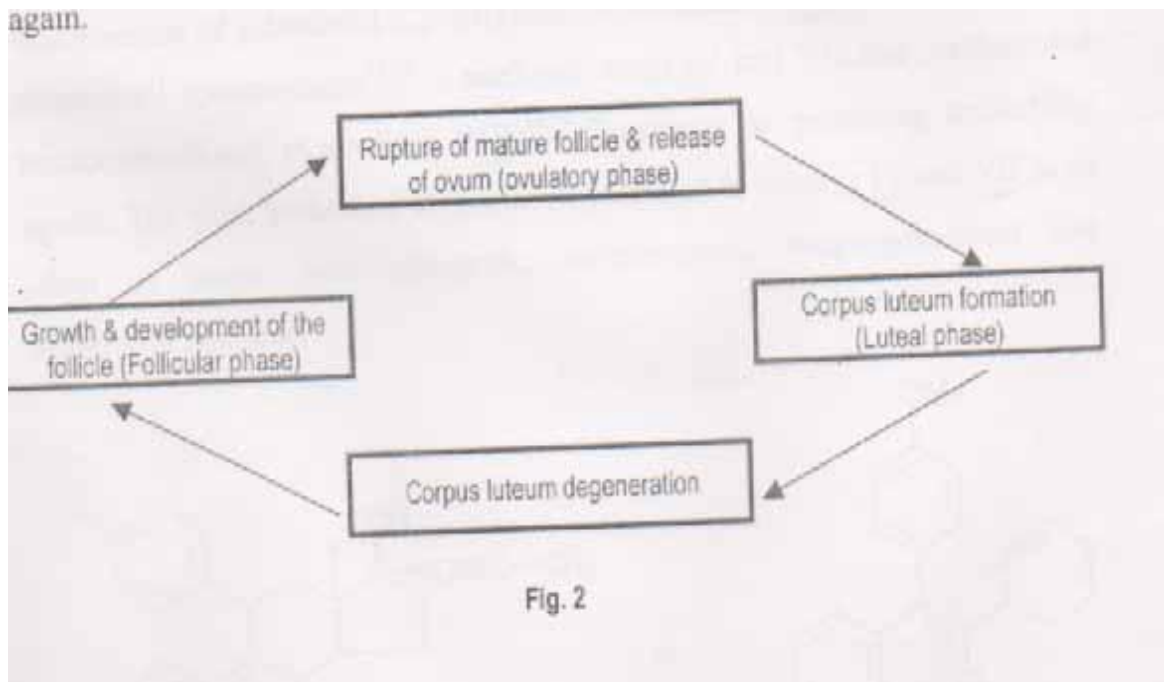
again.

Rupture of mature follicle & release of ovum (ovulatory phase)

Corpus luteum formation (Luteal phase)

Corpus luteum degeneration

Growth & development of the follicle (Follicular phase)

Fig. 2